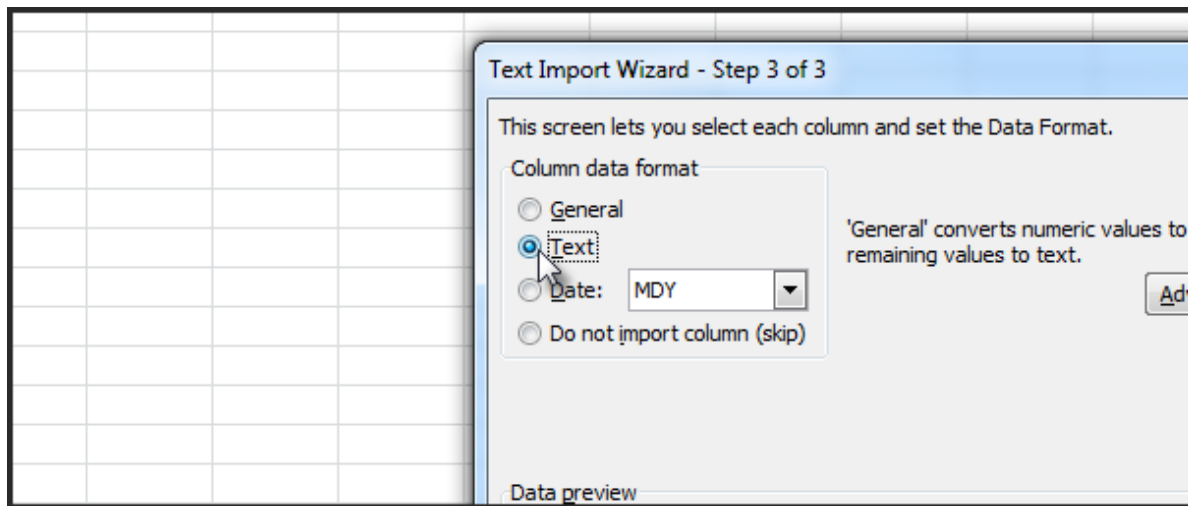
Text Import Wizard - Step 3 of 3

This screen lets you select each column and set the Data Format.

Column data format

General

Text

Date: MDY

Do not import column (skip)

'General' converts numeric values to
remaining values to text.

Ad

Data preview